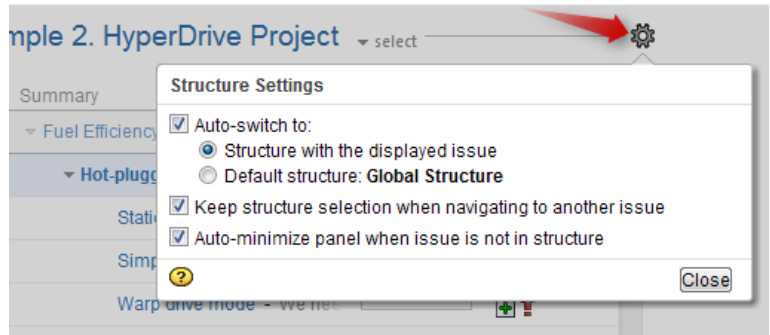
mple 2. HyperDrive Project select

Summary

Fuel Efficiency

Hot-plugg

Stati

Simp

Warp drive mode - We nee

Structure Settings

Auto-switch to:

Structure with the displayed issue

Default structure: **Global Structure**

Keep structure selection when navigating to another issue

Auto-minimize panel when issue is not in structure

?

Close